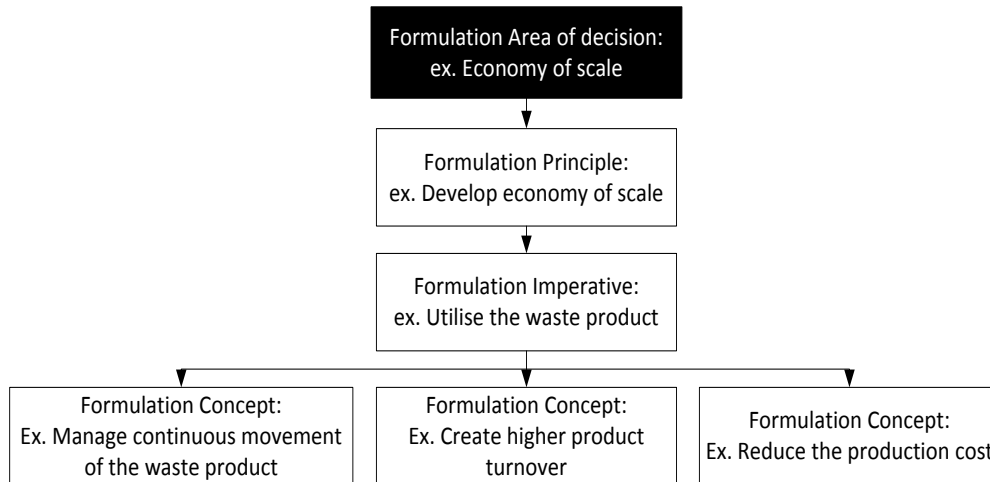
Formulation Area of decision:
ex. Economy of scale

Formulation Principle:
ex. Develop economy of scale

Formulation Imperative:
ex. Utilise the waste product

Formulation Concept:
Ex. Manage continuous movement of the waste product

Formulation Concept:
Ex. Create higher product turnover

Formulation Concept:
Ex. Reduce the production cos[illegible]